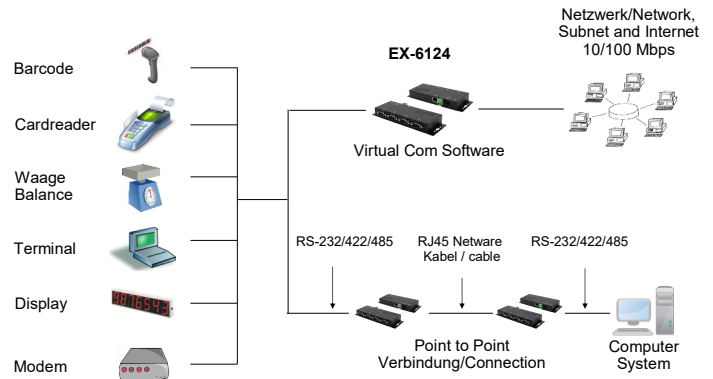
Netzwerk/Network,
Subnet and Internet
10/100 Mbps

EX-6124

Barcode

Cardreader

Waage
Balance

Terminal

Display

Modem

Virtual Com Software

RS-232/422/485

RJ45 Netware
Kabel / cable

RS-232/422/485

Point to Point
Verbindung/Connection

Computer
System